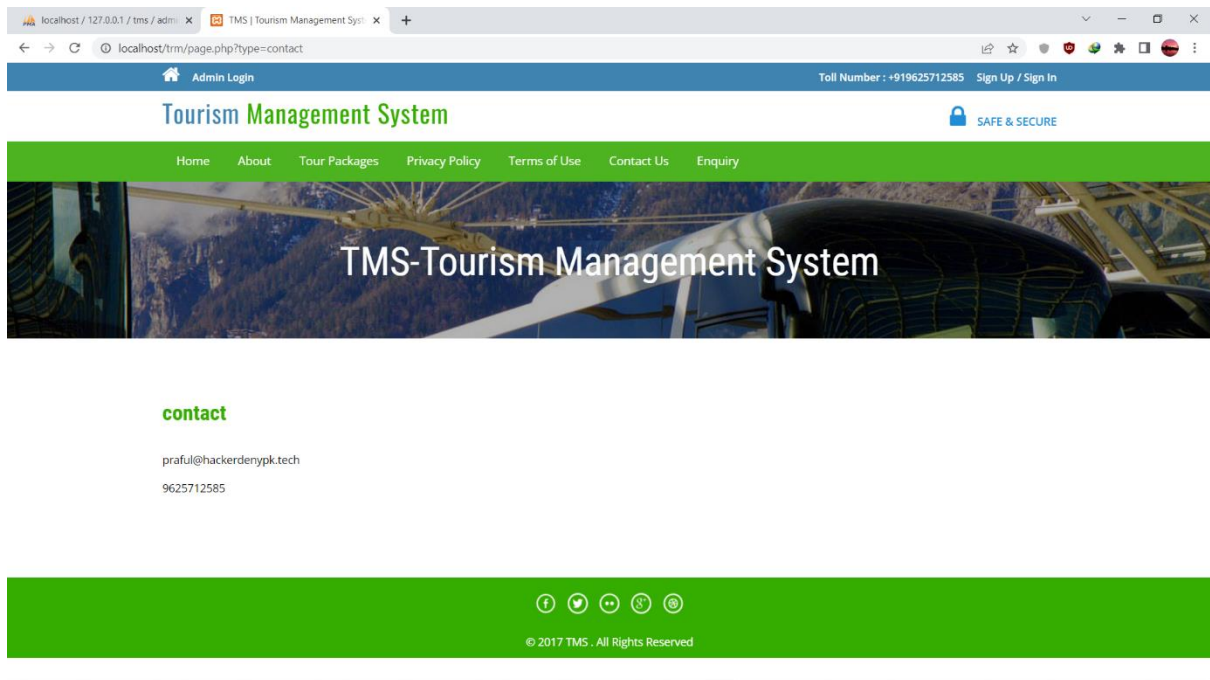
localhost / 127.0.0.1 / tms / admi ×
TMS | Tourism Management Syst ×
+
localhost/trm/page.php?type=contact

Admin Login
Toll Number : +919625712585 Sign Up / Sign In

Tourism Management System
SAFE & SECURE

Home About Tour Packages Privacy Policy Terms of Use Contact Us Enquiry

TMS-Tourism Management System

contact

praful@hackerdenypk.tech

9625712585

© 2017 TMS . All Rights Reserved